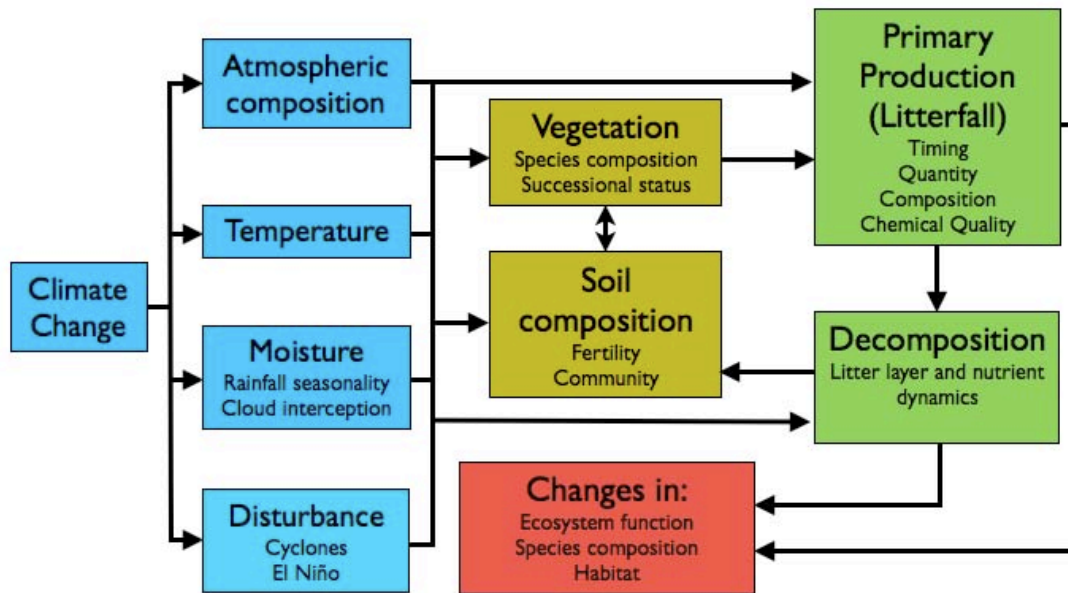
Climate Change

Atmospheric composition

Temperature

Moisture
Rainfall seasonality
Cloud interception

Disturbance
Cyclones
El Niño

Vegetation
Species composition
Successional status

Soil composition
Fertility
Community

Primary Production (Litterfall)
Timing
Quantity
Composition
Chemical Quality

Decomposition
Litter layer and nutrient dynamics

Changes in:
Ecosystem function
Species composition
Habitat